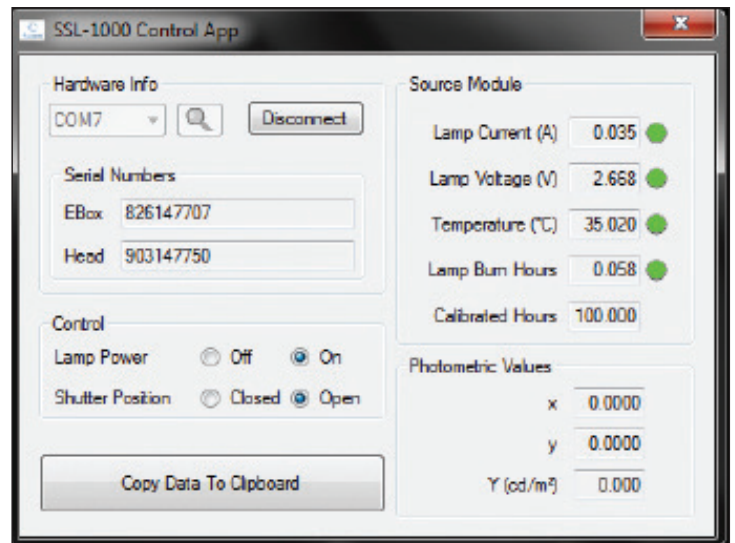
SSL-1000 Control App

Hardware Info

COM7

Disconnect

Serial Numbers

EBox 826147707

Head 903147750

Control

Lamp Power Off On

Shutter Position Closed Open

Copy Data To Clipboard

Source Module

Lamp Current (A) 0.035

Lamp Voltage (V) 2.668

Temperature (°C) 35.020

Lamp Burn Hours 0.058

Calibrated Hours 100.000

Photometric Values

x 0.0000

y 0.0000

Y (cd/m²) 0.000